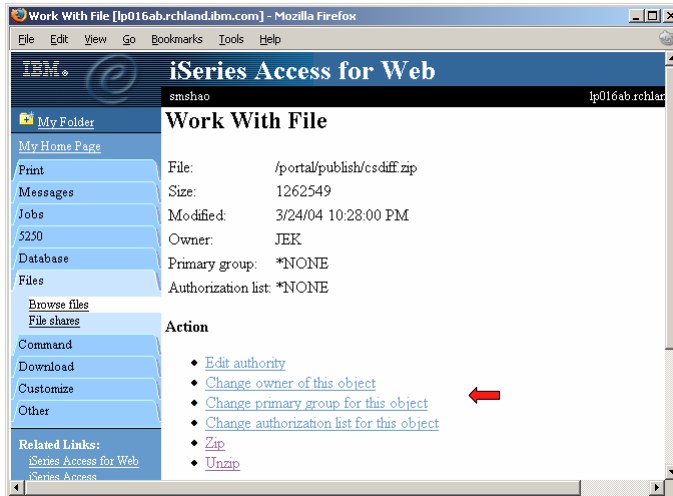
Work With File [lp016ab.rchland.ibm.com] - Mozilla Firefox

File Edit View Go Bookmarks Tools Help

IBM.

iSeries Access for Web

smshao

lp016ab.rchlar

My Folder

My Home Page

Print

Messages

Jobs

5250

Database

Files

Browse files

File shares

Command

Download

Customize

Other

Related Links:

iSeries Access for Web

iSeries Access

Work With File

| | |
|---|---|
| File: | /portal/publish/csdiff.zip |
| Size: | 1262549 |
| Modified: | 3/24/04 10:28:00 PM |
| Owner: | JEK |
| Primary group: | *NONE |
| Authorization list: | *NONE |

Action

- Edit authority
- Change owner of this object
- Change primary group for this object
- Change authorization list for this object
- Zip
- Unzip